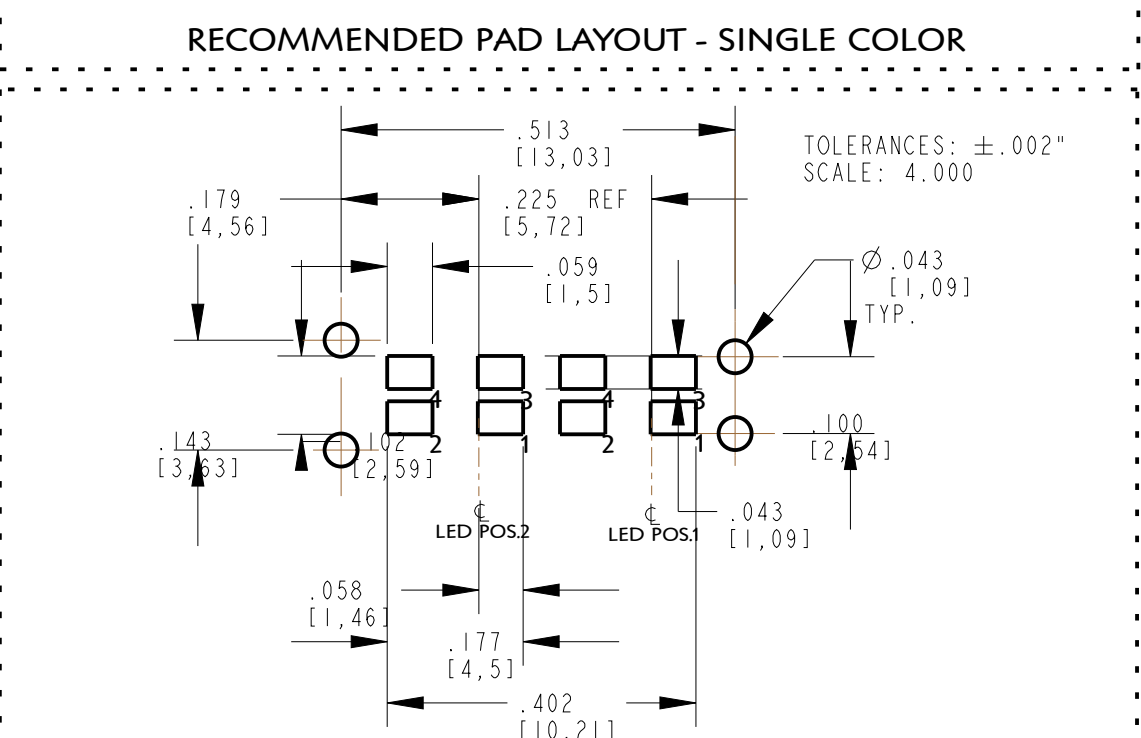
RECOMMENDED PAD LAYOUT - SINGLE COLOR

.513
[13,03]

TOLERANCES: $\pm$.002"
SCALE: 4.000

.179
[4,56]

.225 REF
[5,72]

.059
[1,5]

$\varnothing$.043
[1,09]
TYP.

4 3 4 3
2 1 2 1

.143
[3,63]

.102
[2,59]

.100
[2,54]

℄
LED POS.2

℄
LED POS.1

.043
[1,09]

.058
[1,46]

.177
[4,5]

.402
[10,21]